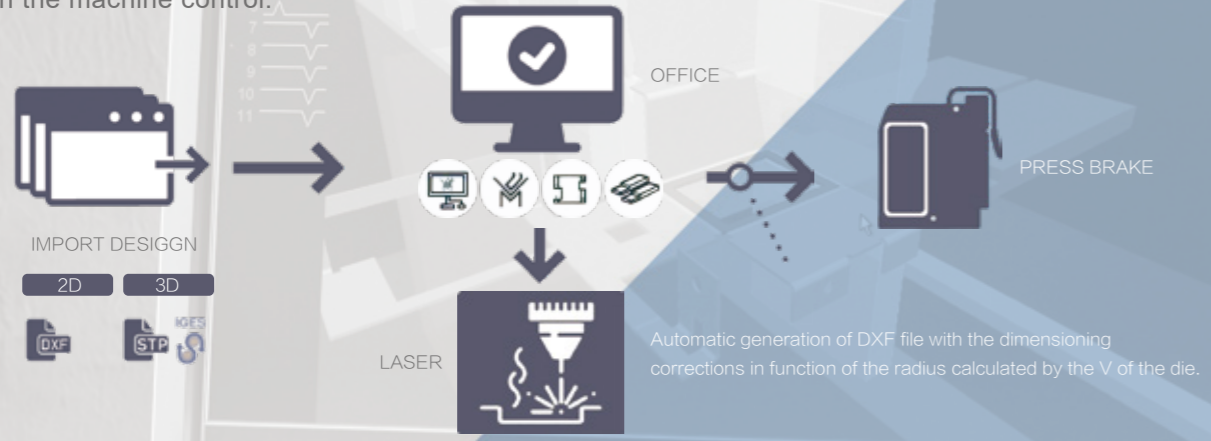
n the machine control.

7
8
9
10
11

OFFICE

PRESS BRAKE

IMPORT DESIGGN

2D
3D

DXF
STP
IGES

LASER

Automatic generation of DXF file with the dimensioning corrections in function of the radius calculated by the V of the die.